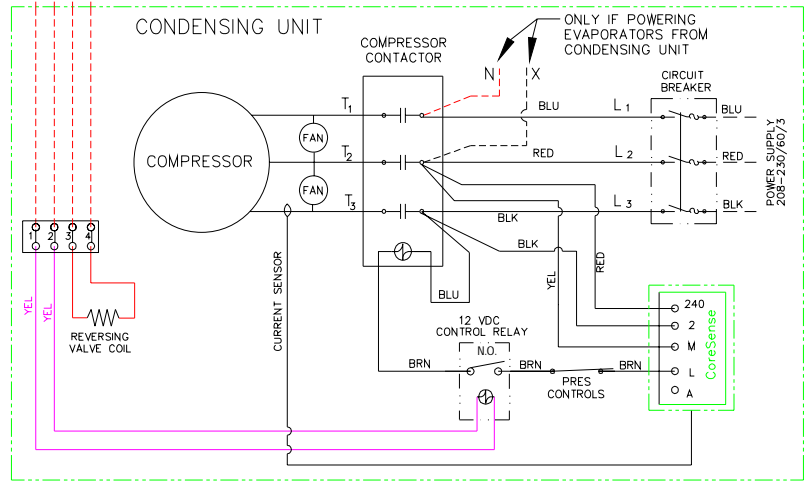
CONDENSING UNIT

COMPRESSOR CONTACTOR

ONLY IF POWERING EVAPORATORS FROM CONDENSING UNIT

N X

CIRCUIT BREAKER

$T_1$

$T_2$

$T_3$

FAN

FAN

COMPRESSOR

BLU

RED

BLK

BLK

$L_1$

$L_2$

$L_3$

BLU

RED

BLK

POWER SUPPLY 208-230/60/3

1 2 3 4

YEL

YEL

REVERSING VALVE COIL

CURRENT SENSOR

BLU

YEL

RED

12 VDC CONTROL RELAY

N.O.

BRN

BRN

BRN

PRES CONTROLS

240

2

M

L

A

CoreSense